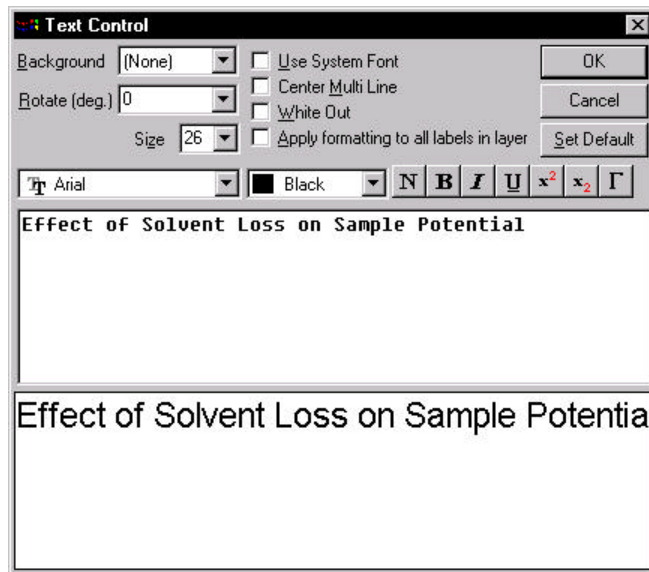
Text Control

Background (None)
Rotate (deg.) 0
Size 26
Use System Font
Center Multi Line
White Out
Apply formatting to all labels in layer
OK
Cancel
Set Default

Arial
Black
N B I U $x^2$ $x_2$ Γ

Effect of Solvent Loss on Sample Potential

Effect of Solvent Loss on Sample Potentia